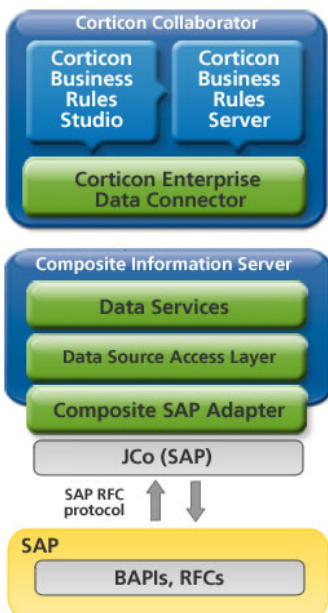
Corticon Collaborator

Corticon Business Rules Studio

Corticon Business Rules Server

Corticon Enterprise Data Connector

Composite Information Server

Data Services

Data Source Access Layer

Composite SAP Adapter

JCo (SAP)

SAP RFC protocol

SAP

BAPIs, RFCs